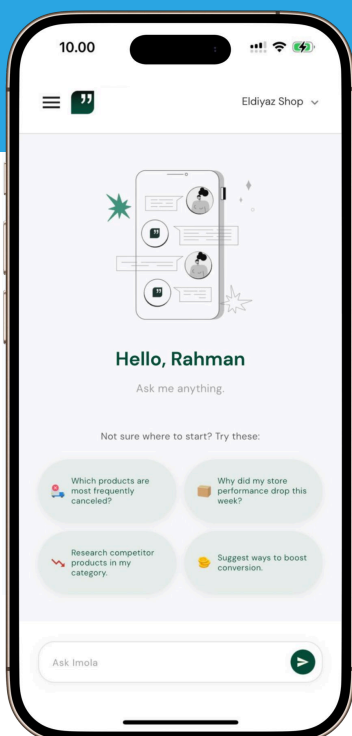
10.00

Eldiyaz Shop

Hello, Rahman

Ask me anything.

Not sure where to start? Try these:

Which products are most frequently canceled?

Why did my store performance drop this week?

Research competitor products in my category.

Suggest ways to boost conversion.

Ask Imola